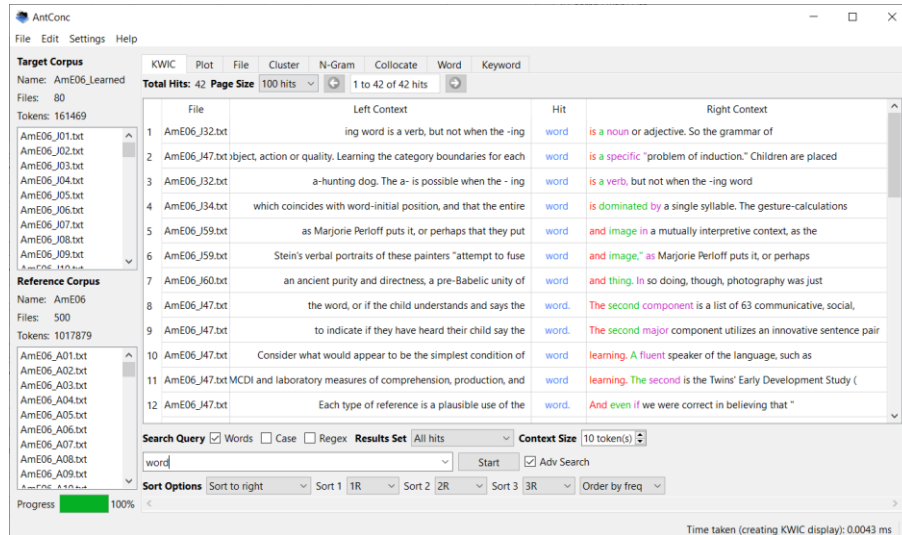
AntConc

File Edit Settings Help

Target Corpus
Name: AmE06_Learned
Files: 80
Tokens: 161469

AmE06_J01.txt
AmE06_J02.txt
AmE06_J03.txt
AmE06_J04.txt
AmE06_J05.txt
AmE06_J06.txt
AmE06_J07.txt
AmE06_J08.txt
AmE06_J09.txt
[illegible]

Reference Corpus
Name: AmE06
Files: 500
Tokens: 1017879

AmE06_A01.txt
AmE06_A02.txt
AmE06_A03.txt
AmE06_A04.txt
AmE06_A05.txt
AmE06_A06.txt
AmE06_A07.txt
AmE06_A08.txt
AmE06_A09.txt
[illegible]

Progress 100%

KWIC Plot File Cluster N-Gram Collocate Word Keyword

Total Hits: 42 Page Size 100 hits 1 to 42 of 42 hits

| | File | Left Context | Hit | Right Context |
|---|---|---|---|---|
| 1 | AmE06_J32.txt | ing word is a verb, but not when the -ing | word | is a noun or adjective. So the grammar of |
| 2 | AmE06_J47.txt | object, action or quality. Learning the category boundaries for each | word | is a specific "problem of induction." Children are placed |
| 3 | AmE06_J32.txt | a-hunting dog. The a- is possible when the - ing | word | is a verb, but not when the -ing word |
| 4 | AmE06_J34.txt | which coincides with word-initial position, and that the entire | word | is dominated by a single syllable. The gesture-calculations |
| 5 | AmE06_J59.txt | as Marjorie Perloff puts it, or perhaps that they put | word | and image in a mutually interpretive context, as the |
| 6 | AmE06_J59.txt | Stein's verbal portraits of these painters "attempt to fuse | word | and image," as Marjorie Perloff puts it, or perhaps |
| 7 | AmE06_J60.txt | an ancient purity and directness, a pre-Babelic unity of | word | and thing. In so doing, though, photography was just |
| 8 | AmE06_J47.txt | the word, or if the child understands and says the | word. | The second component is a list of 63 communicative, social, |
| 9 | AmE06_J47.txt | to indicate if they have heard their child say the | word. | The second major component utilizes an innovative sentence pair |
| 10 | AmE06_J47.txt | Consider what would appear to be the simplest condition of | word | learning. A fluent speaker of the language, such as |
| 11 | AmE06_J47.txt | MCDI and laboratory measures of comprehension, production, and | word | learning. The second is the Twins' Early Development Study ( |
| 12 | AmE06_J47.txt | Each type of reference is a plausible use of the | word. | And even if we were correct in believing that " |

Search Query Words Case Regex Results Set All hits Context Size 10 token(s)
word
Start Adv Search
Sort Options Sort to right Sort 1 1R Sort 2 2R Sort 3 3R Order by freq

Time taken (creating KWIC display): 0.0043 ms